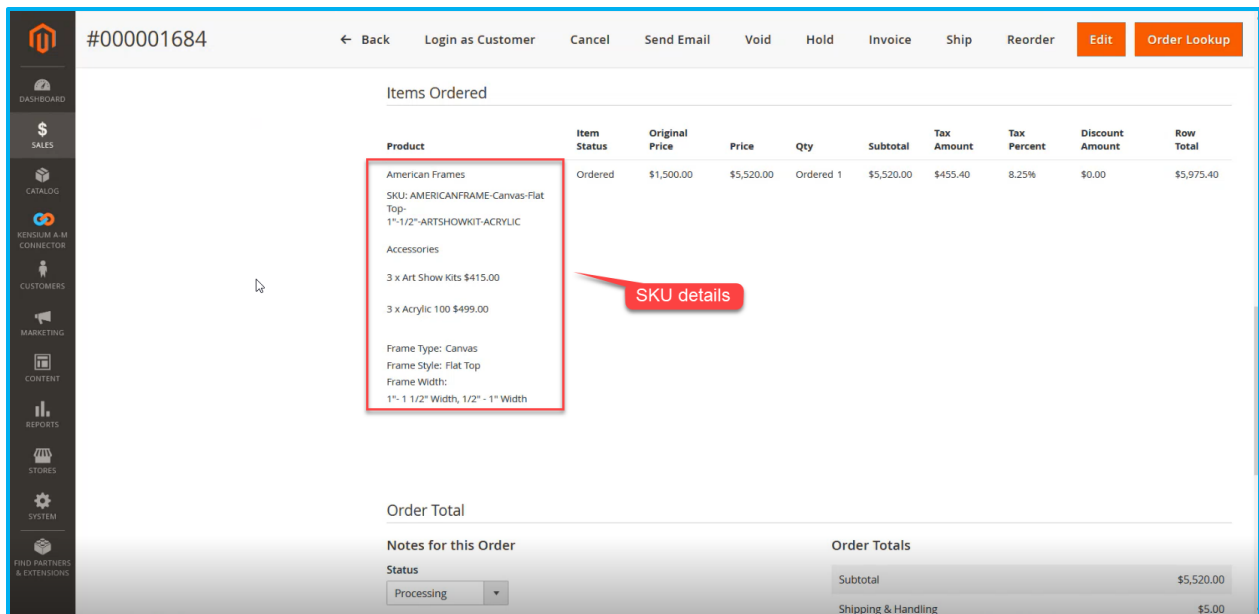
DASHBOARD
SALES
CATALOG
KENSIUM A-M CONNECTOR
CUSTOMERS
MARKETING
CONTENT
REPORTS
STORES
SYSTEM
FIND PARTNERS & EXTENSIONS

#000001684

← Back Login as Customer Cancel Send Email Void Hold Invoice Ship Reorder Edit Order Lookup

Items Ordered

| Product | Item Status | Original Price | Price | Qty | Subtotal | Tax Amount | Tax Percent | Discount Amount | Row Total |
|---|---|---|---|---|---|---|---|---|---|
| American Frames SKU: AMERICANFRAME-Canvas-Flat Top-1"-1/2"-ARTSHOWKIT-ACRYLIC Accessories 3 x Art Show Kits $415.00 3 x Acrylic 100 $499.00 Frame Type: Canvas Frame Style: Flat Top Frame Width: 1"- 1 1/2" Width, 1/2" - 1" Width | Ordered | $1,500.00 | $5,520.00 | Ordered 1 | $5,520.00 | $455.40 | 8.25% | $0.00 | $5,975.40 |

SKU details

Order Total

Notes for this Order

Status

Processing

Order Totals

Subtotal $5,520.00

Shipping & Handling $5.00